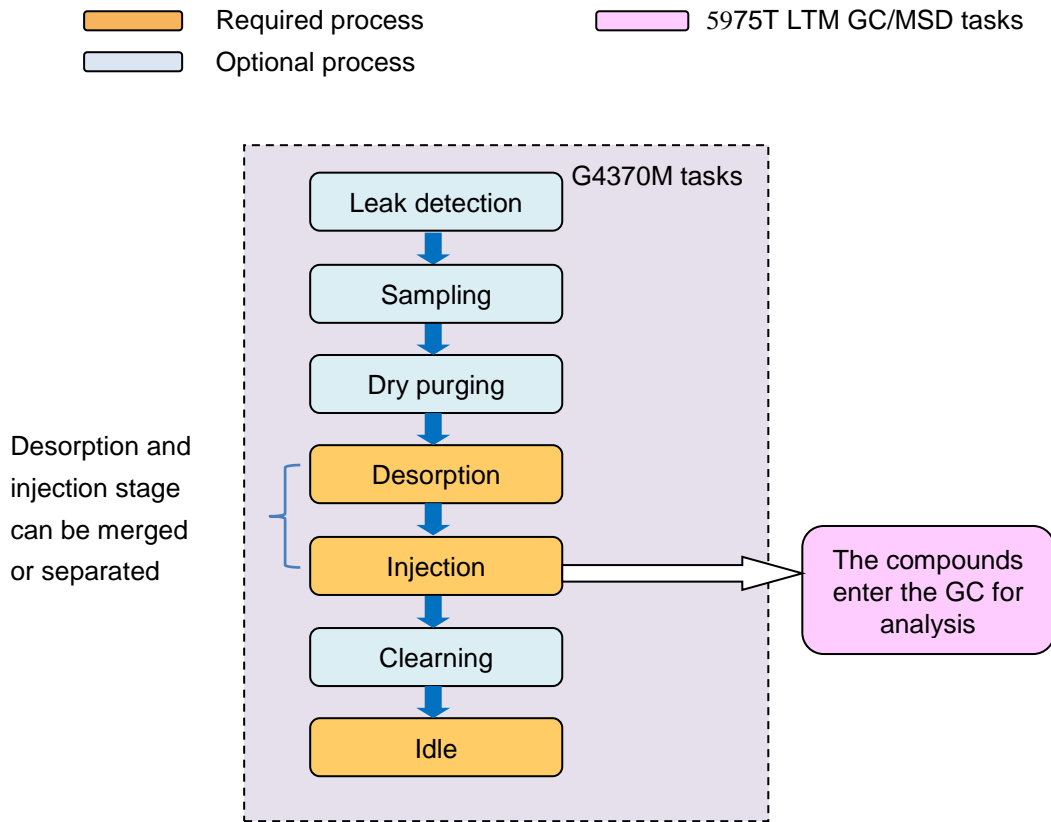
Required process

Optional process

5975T LTM GC/MSD tasks

G4370M tasks

Leak detection

Sampling

Dry purging

Desorption and injection stage can be merged or separated

Desorption

Injection

The compounds enter the GC for analysis

Clearning

Idle